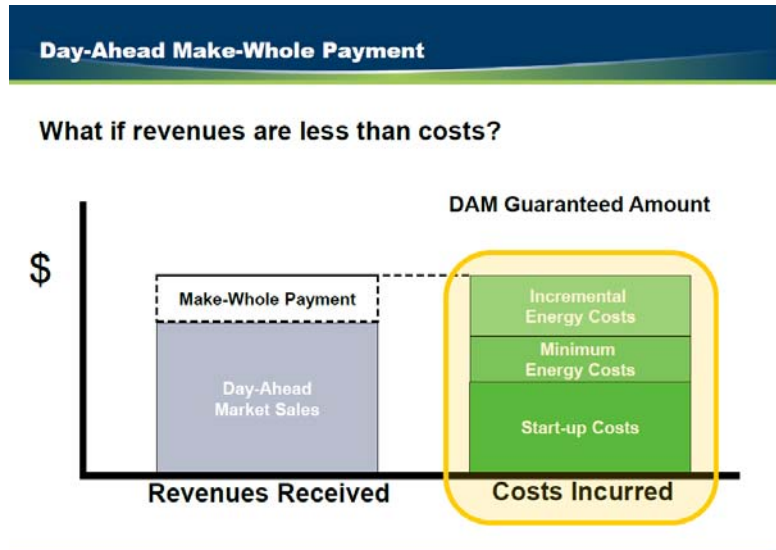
Day-Ahead Make-Whole Payment

What if revenues are less than costs?

DAM Guaranteed Amount

$

Make-Whole Payment

Day-Ahead Market Sales

Incremental Energy Costs

Minimum Energy Costs

Start-up Costs

Revenues Received

Costs Incurred